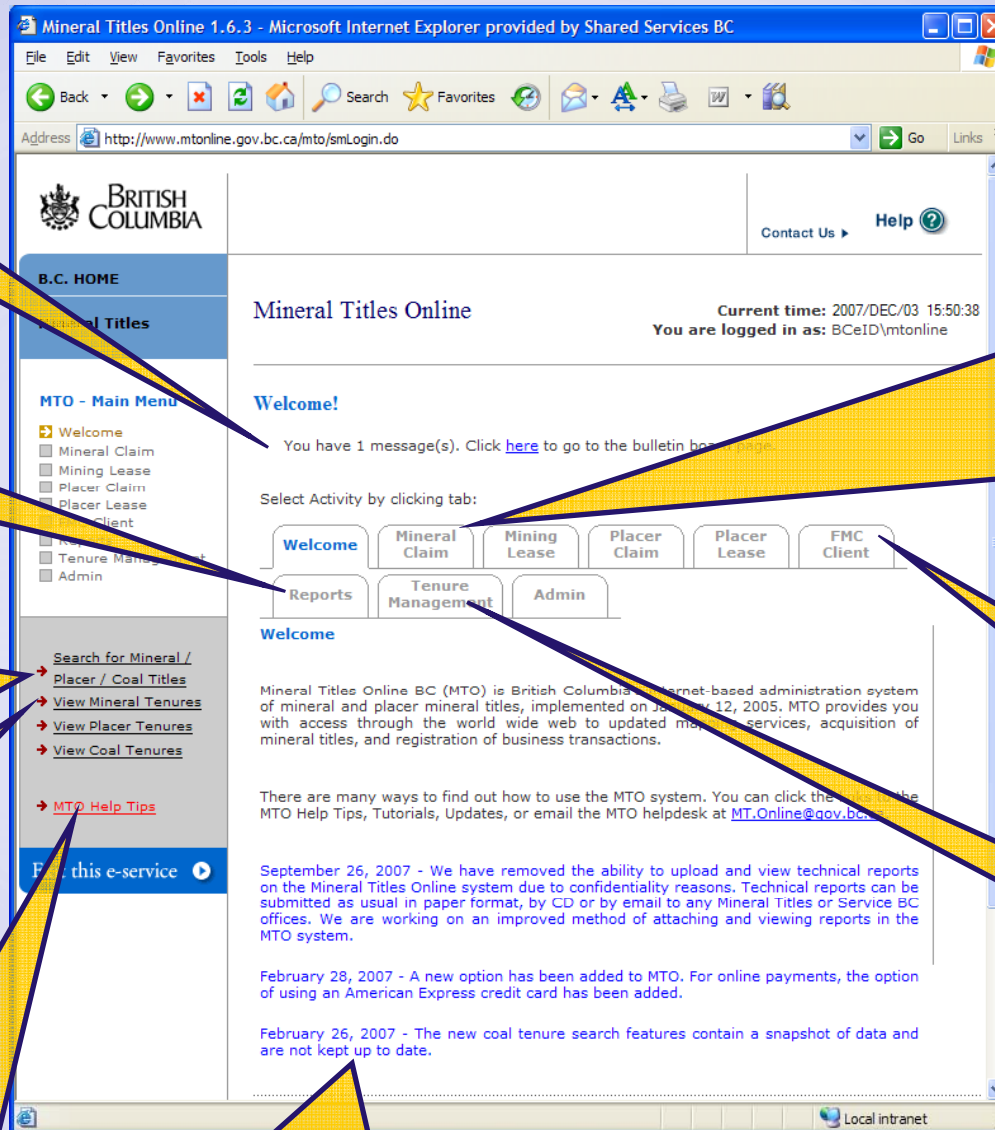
Mineral Titles Online 1.6.3 - Microsoft Internet Explorer provided by Shared Services BC

File Edit View Favorites Tools Help

Back Search Favorites

Address http://www.mtonline.gov.bc.ca/mto/smLogin.do Go Links

BRITISH COLUMBIA

Contact Us Help

B.C. HOME

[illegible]al Titles

MTO - Main Menu
Welcome
Mineral Claim
Mining Lease
Placer Claim
Placer Lease
F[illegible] Client
Re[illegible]
Tenure Manag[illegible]t
Admin

Search for Mineral / Placer / Coal Titles
View Mineral Tenures
View Placer Tenures
View Coal Tenures

MTO Help Tips

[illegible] this e-service

Mineral Titles Online

Current time: 2007/DEC/03 15:50:38
You are logged in as: BCeID\mtonline

Welcome!

You have 1 message(s). Click here to go to the bulletin board page.

Select Activity by clicking tab:

Welcome | Mineral Claim | Mining Lease | Placer Claim | Placer Lease | FMC Client
Reports | Tenure Management | Admin

Welcome

Mineral Titles Online BC (MTO) is British Columbia's Internet-based administration system of mineral and placer mineral titles, implemented on Ja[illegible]y 12, 2005. MTO provides you with access through the world wide web to updated ma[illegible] services, acquisition of mineral titles, and registration of business transactions.

There are many ways to find out how to use the MTO system. You can click the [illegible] the MTO Help Tips, Tutorials, Updates, or email the MTO helpdesk at MT.Online@gov.bc.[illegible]

September 26, 2007 - We have removed the ability to upload and view technical reports on the Mineral Titles Online system due to confidentiality reasons. Technical reports can be submitted as usual in paper format, by CD or by email to any Mineral Titles or Service BC offices. We are working on an improved method of attaching and viewing reports in the MTO system.

February 28, 2007 - A new option has been added to MTO. For online payments, the option of using an American Express credit card has been added.

February 26, 2007 - The new coal tenure search features contain a snapshot of data and are not kept up to date.

Local intranet